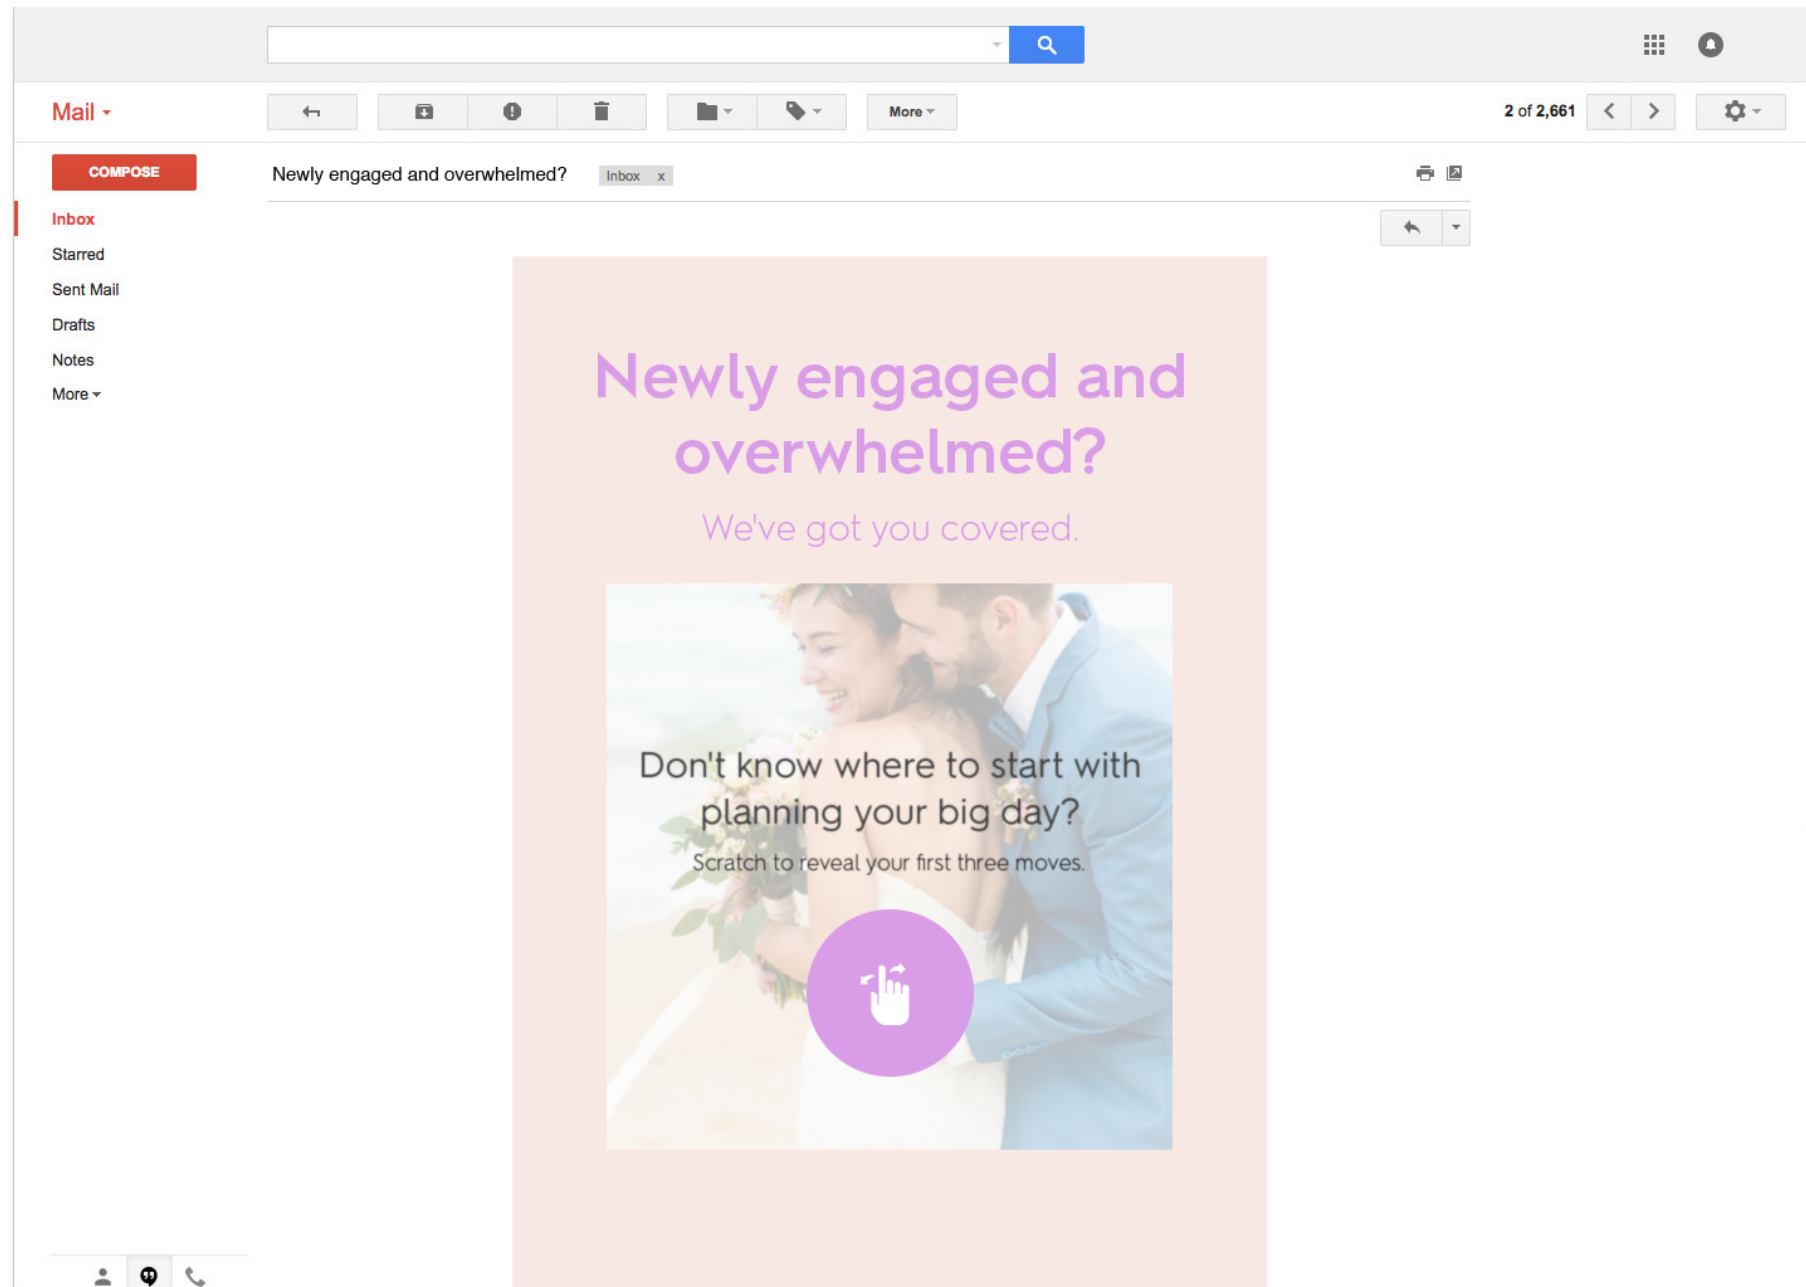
Mail

More

2 of 2,661

COMPOSE

Inbox

Starred

Sent Mail

Drafts

Notes

More

Newly engaged and overwhelmed? Inbox x

Newly engaged and overwhelmed?

We've got you covered.

Don't know where to start with planning your big day?

Scratch to reveal your first three moves.